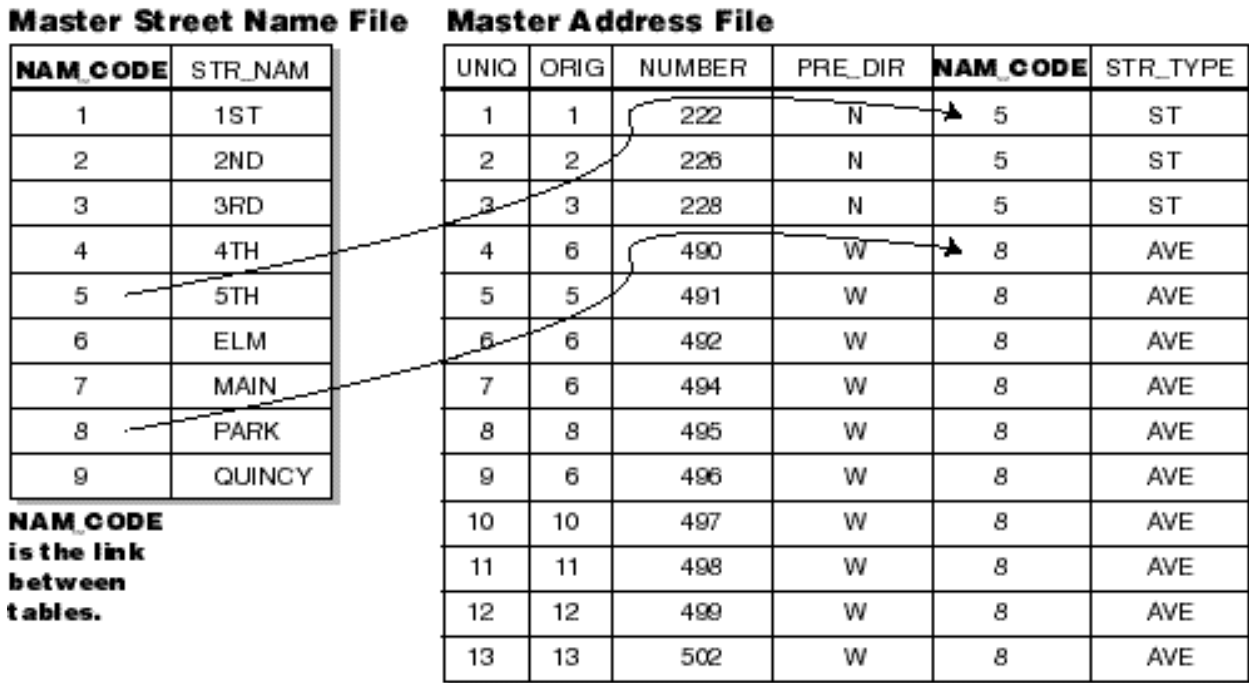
Master Street Name File

| NAM_CODE | STR_NAM |
|---|---|
| 1 | 1ST |
| 2 | 2ND |
| 3 | 3RD |
| 4 | 4TH |
| 5 | 5TH |
| 6 | ELM |
| 7 | MAIN |
| 8 | PARK |
| 9 | QUINCY |

NAM_CODE is the link between tables.

Master Address File

| UNIQ | ORIG | NUMBER | PRE_DIR | NAM_CODE | STR_TYPE |
|---|---|---|---|---|---|
| 1 | 1 | 222 | N | 5 | ST |
| 2 | 2 | 226 | N | 5 | ST |
| 3 | 3 | 228 | N | 5 | ST |
| 4 | 6 | 490 | W | 8 | AVE |
| 5 | 5 | 491 | W | 8 | AVE |
| 6 | 6 | 492 | W | 8 | AVE |
| 7 | 6 | 494 | W | 8 | AVE |
| 8 | 8 | 495 | W | 8 | AVE |
| 9 | 6 | 496 | W | 8 | AVE |
| 10 | 10 | 497 | W | 8 | AVE |
| 11 | 11 | 498 | W | 8 | AVE |
| 12 | 12 | 499 | W | 8 | AVE |
| 13 | 13 | 502 | W | 8 | AVE |